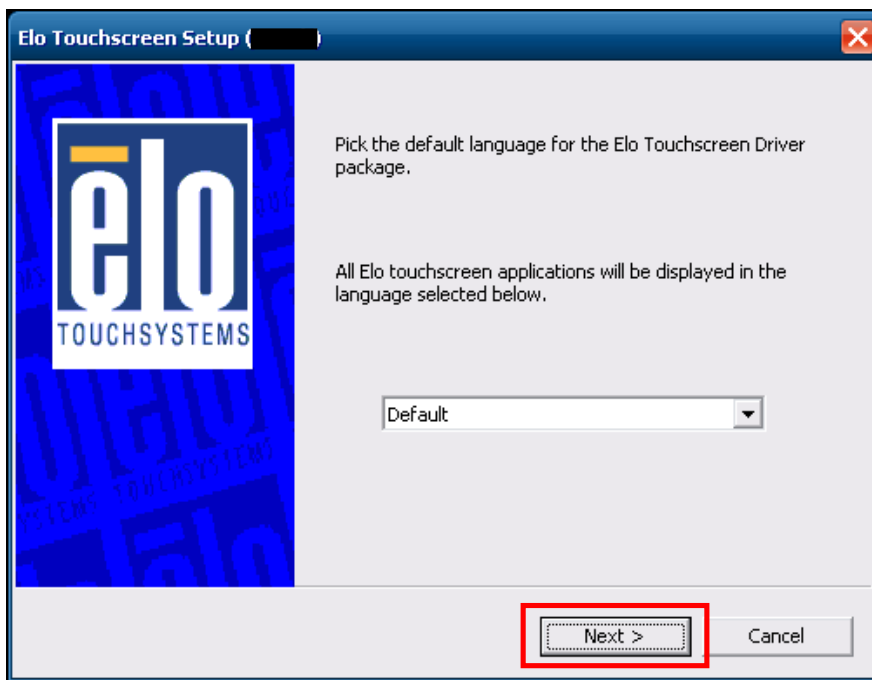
Elo Touchscreen Setup ([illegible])

ēlo
TOUCHSYSTEMS

Pick the default language for the Elo Touchscreen Driver package.

All Elo touchscreen applications will be displayed in the language selected below.

Default

Next >

Cancel